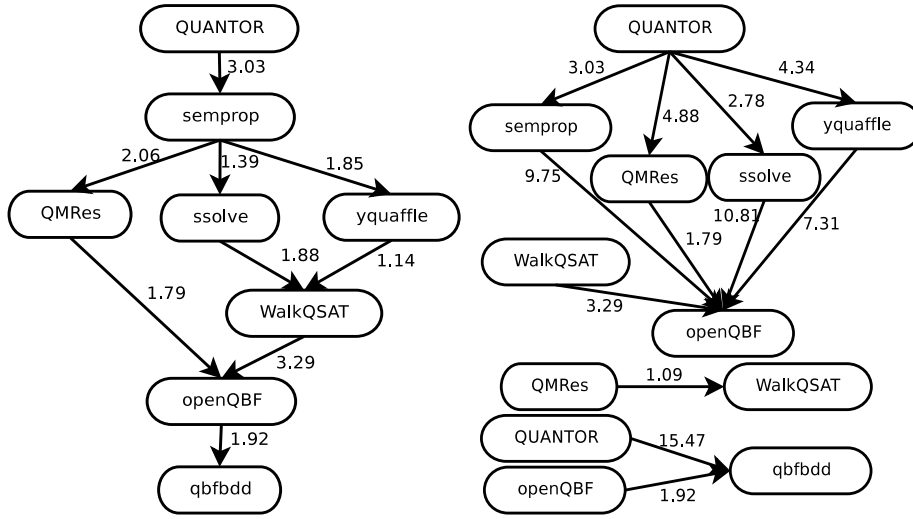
QUANTOR
3.03
semprop
2.06
1.39
1.85
QMRes
ssolve
yquaffle
1.88
1.14
1.79
WalkQSAT
3.29
openQBF
1.92
qbfbdd

QUANTOR
3.03
4.34
2.78
4.88
semprop
yquaffle
9.75
QMRes
ssolve
10.81
7.31
1.79
WalkQSAT
3.29
openQBF
QMRes
1.09
WalkQSAT
QUANTOR
15.47
qbfbdd
openQBF
1.92